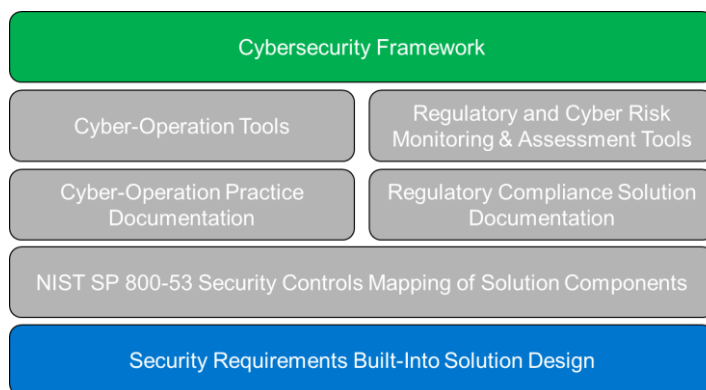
Cybersecurity Framework

Cyber-Operation Tools

Regulatory and Cyber Risk Monitoring & Assessment Tools

Cyber-Operation Practice Documentation

Regulatory Compliance Solution Documentation

NIST SP 800-53 Security Controls Mapping of Solution Components

Security Requirements Built-Into Solution Design